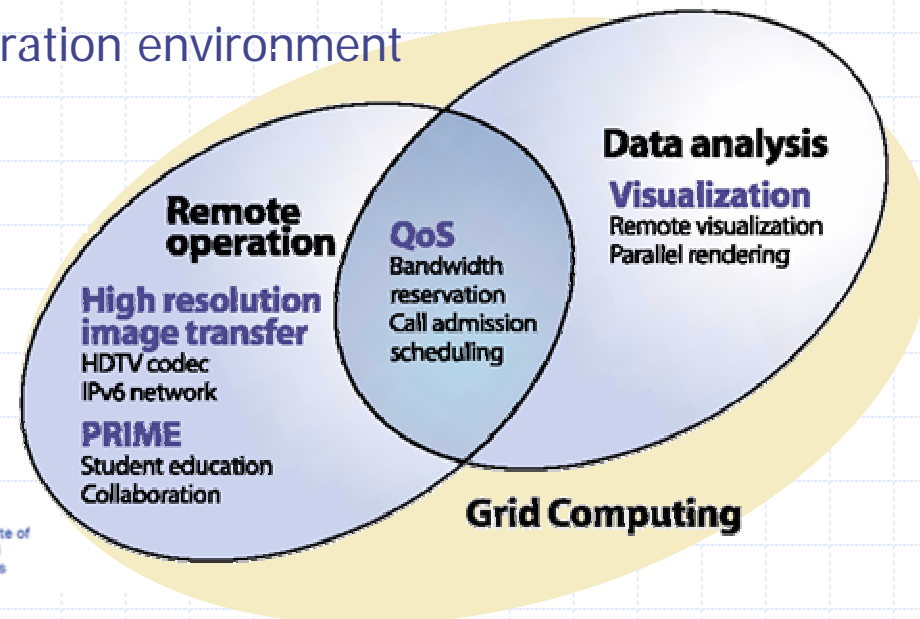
ration environment

Remote operation

High resolution image transfer
HDTV codec
IPv6 network

PRIME
Student education
Collaboration

QoS
Bandwidth reservation
Call admission scheduling

Data analysis

Visualization
Remote visualization
Parallel rendering

Grid Computing

te of
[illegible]
s